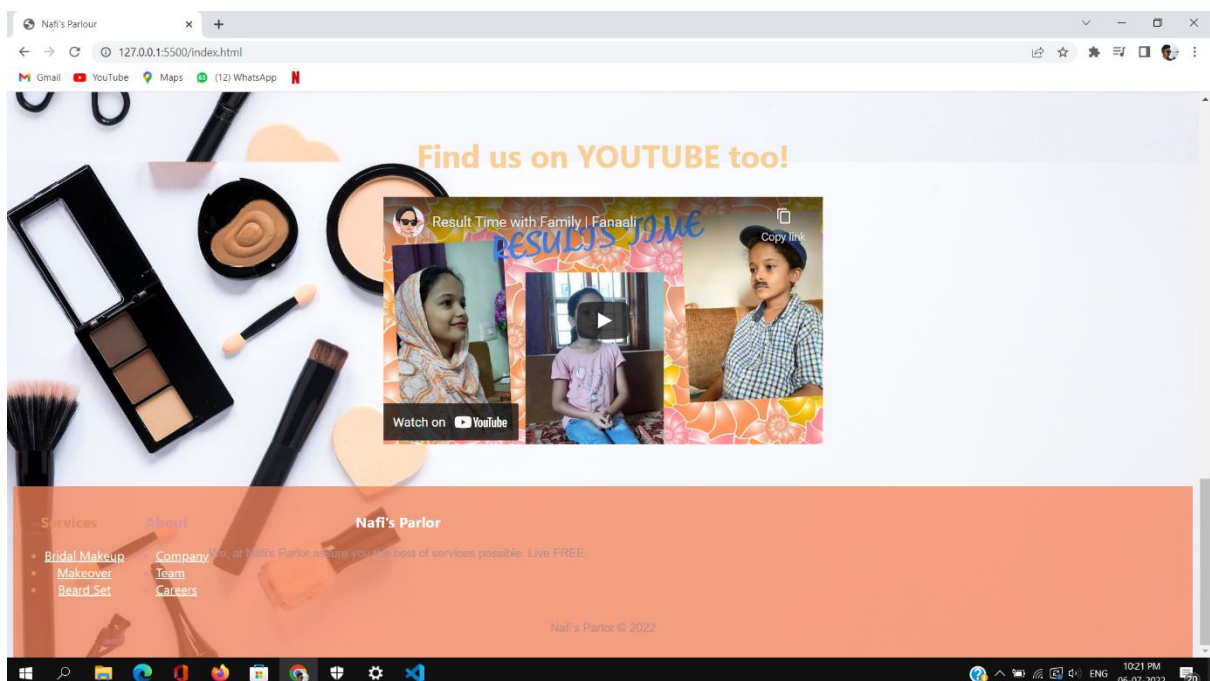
Nafi's Parlour

127.0.0.1:5500/index.html

Gmail YouTube Maps (12) WhatsApp

Find us on YOUTUBE too!

Result Time with Family | Fanaali

RESULTS TIME

Copy link

Watch on YouTube

Services

About

Nafi's Parlor

Bridal Makeup
Makeover
Beard Set

Company
Team
Careers

We, at Nafi's Parlor assure you the best of services possible. Live FREE.

Nafi's Parlor © 2022

ENG 10:21 PM 06-07-2022